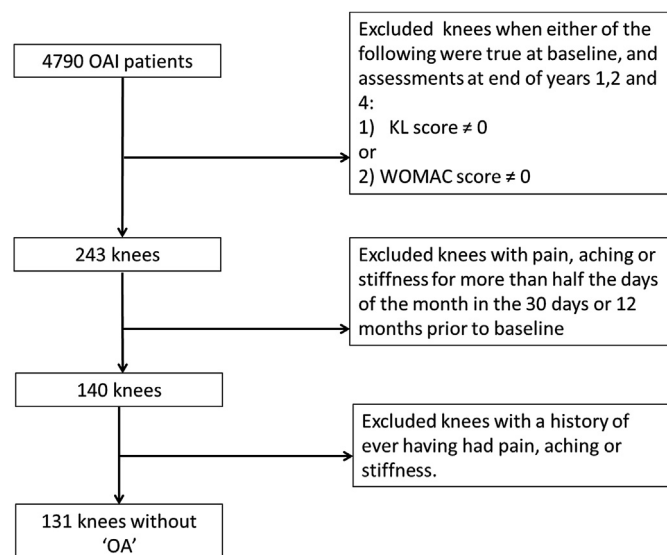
4790 OAI patients

Excluded knees when either of the following were true at baseline, and assessments at end of years 1,2 and 4:
1) KL score $\neq 0$
or
2) WOMAC score $\neq 0$

243 knees

Excluded knees with pain, aching or stiffness for more than half the days of the month in the 30 days or 12 months prior to baseline

140 knees

Excluded knees with a history of ever having had pain, aching or stiffness.

131 knees without 'OA'